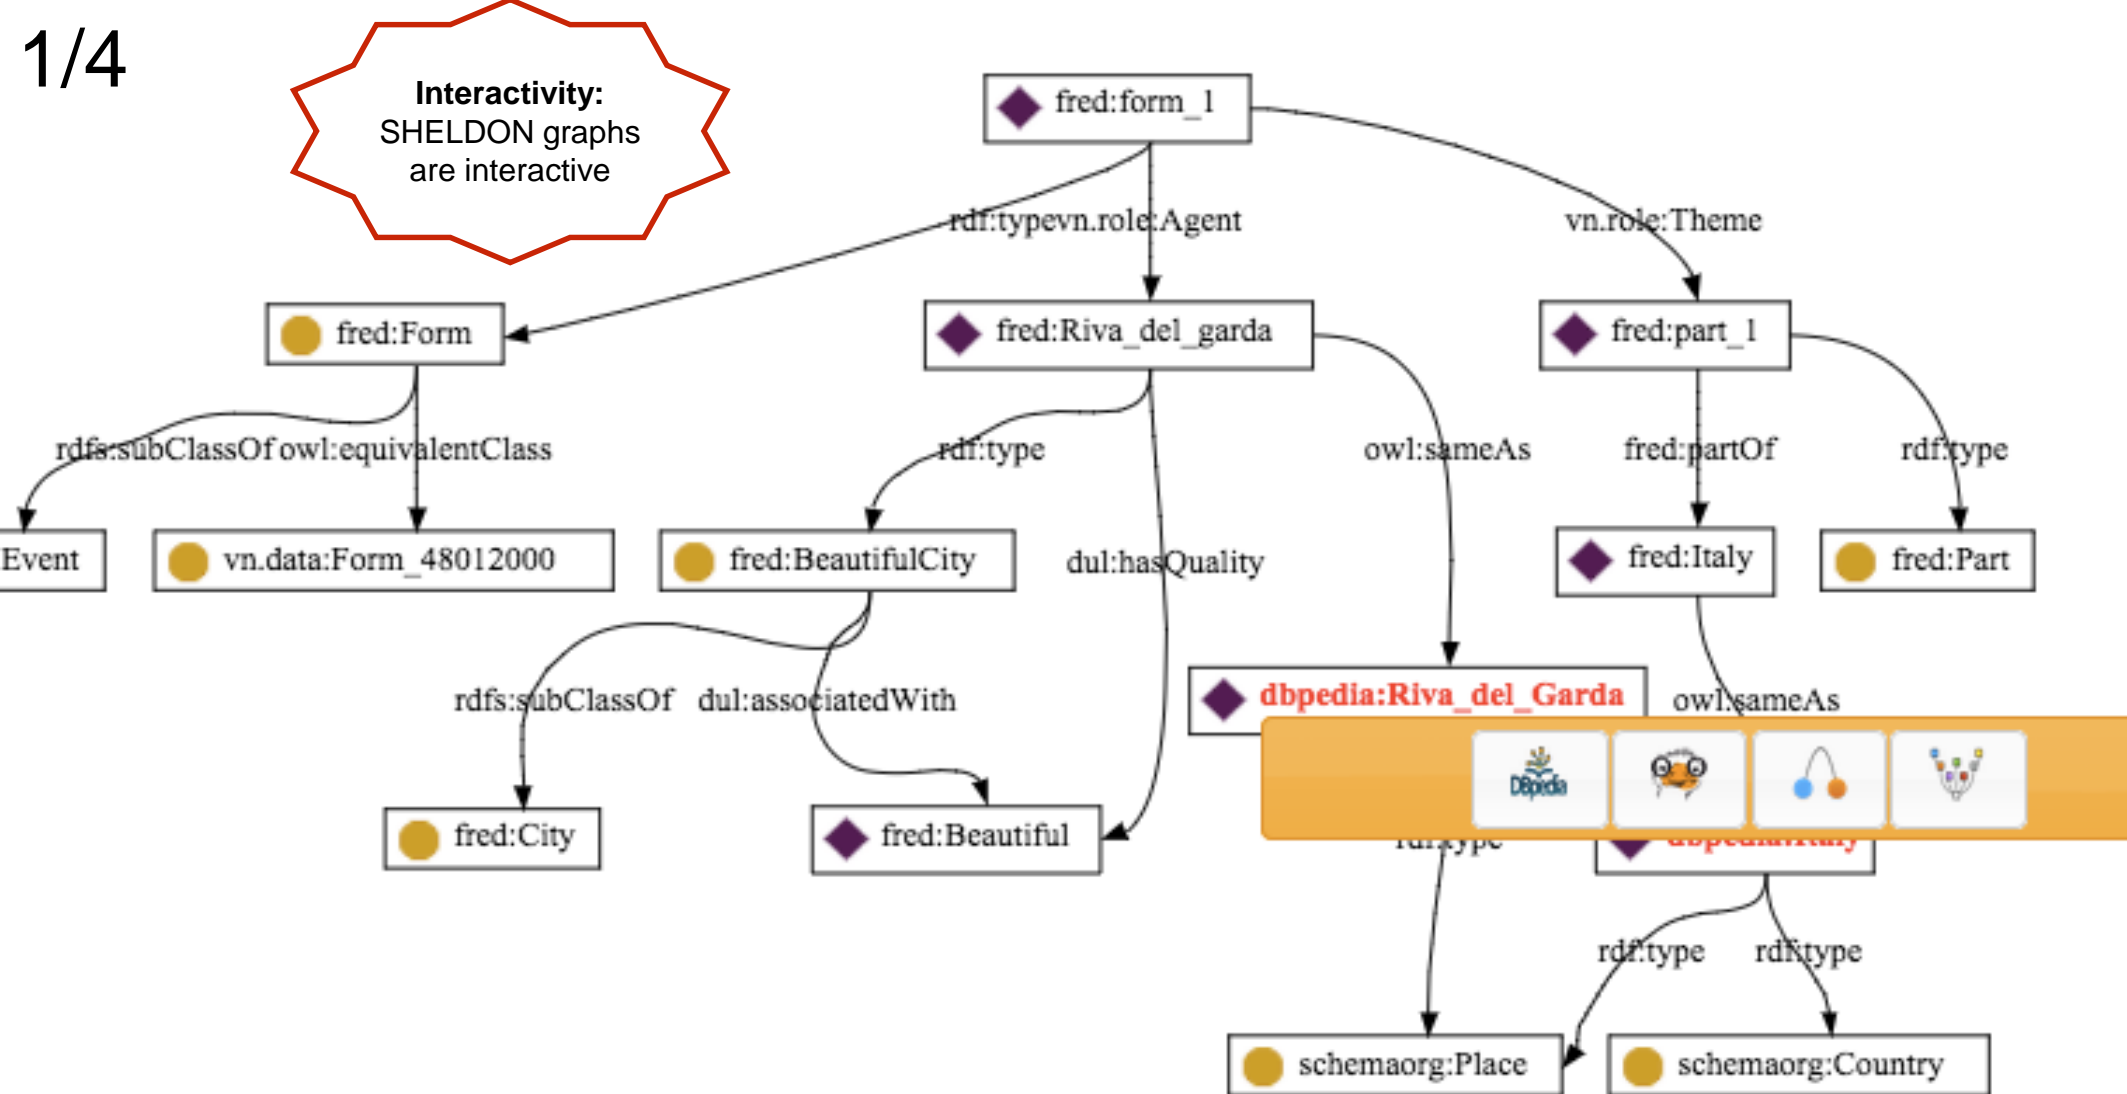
1/4

**Interactivity:** SHELDON graphs are interactive

fred:form_1

rdf:typevn.role:Agent

vn.role:Theme

fred:Form

fred:Riva_del_garda

fred:part_1

rdfs:subClassOf owl:equivalentClass

rdf:type

owl:sameAs

fred:partOf

rdf:type

Event

vn.data:Form_48012000

fred:BeautifulCity

dul:hasQuality

fred:Italy

fred:Part

rdfs:subClassOf

dul:associatedWith

dbpedia:Riva_del_Garda

owl:sameAs

DBpedia

fred:City

fred:Beautiful

rdf:type

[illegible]

rdf:type

rdf:type

schemaorg:Place

schemaorg:Country